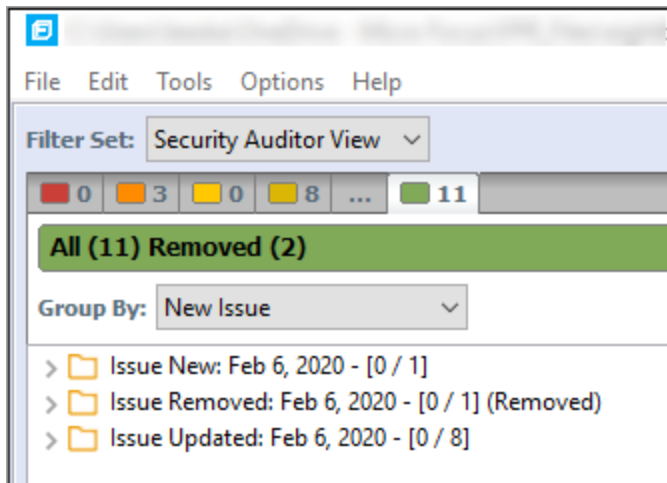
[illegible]

File Edit Tools Options Help

Filter Set: Security Auditor View

0 3 0 8 ... 11

All (11) Removed (2)

Group By: New Issue

Issue New: Feb 6, 2020 - [0 / 1]
Issue Removed: Feb 6, 2020 - [0 / 1] (Removed)
Issue Updated: Feb 6, 2020 - [0 / 8]